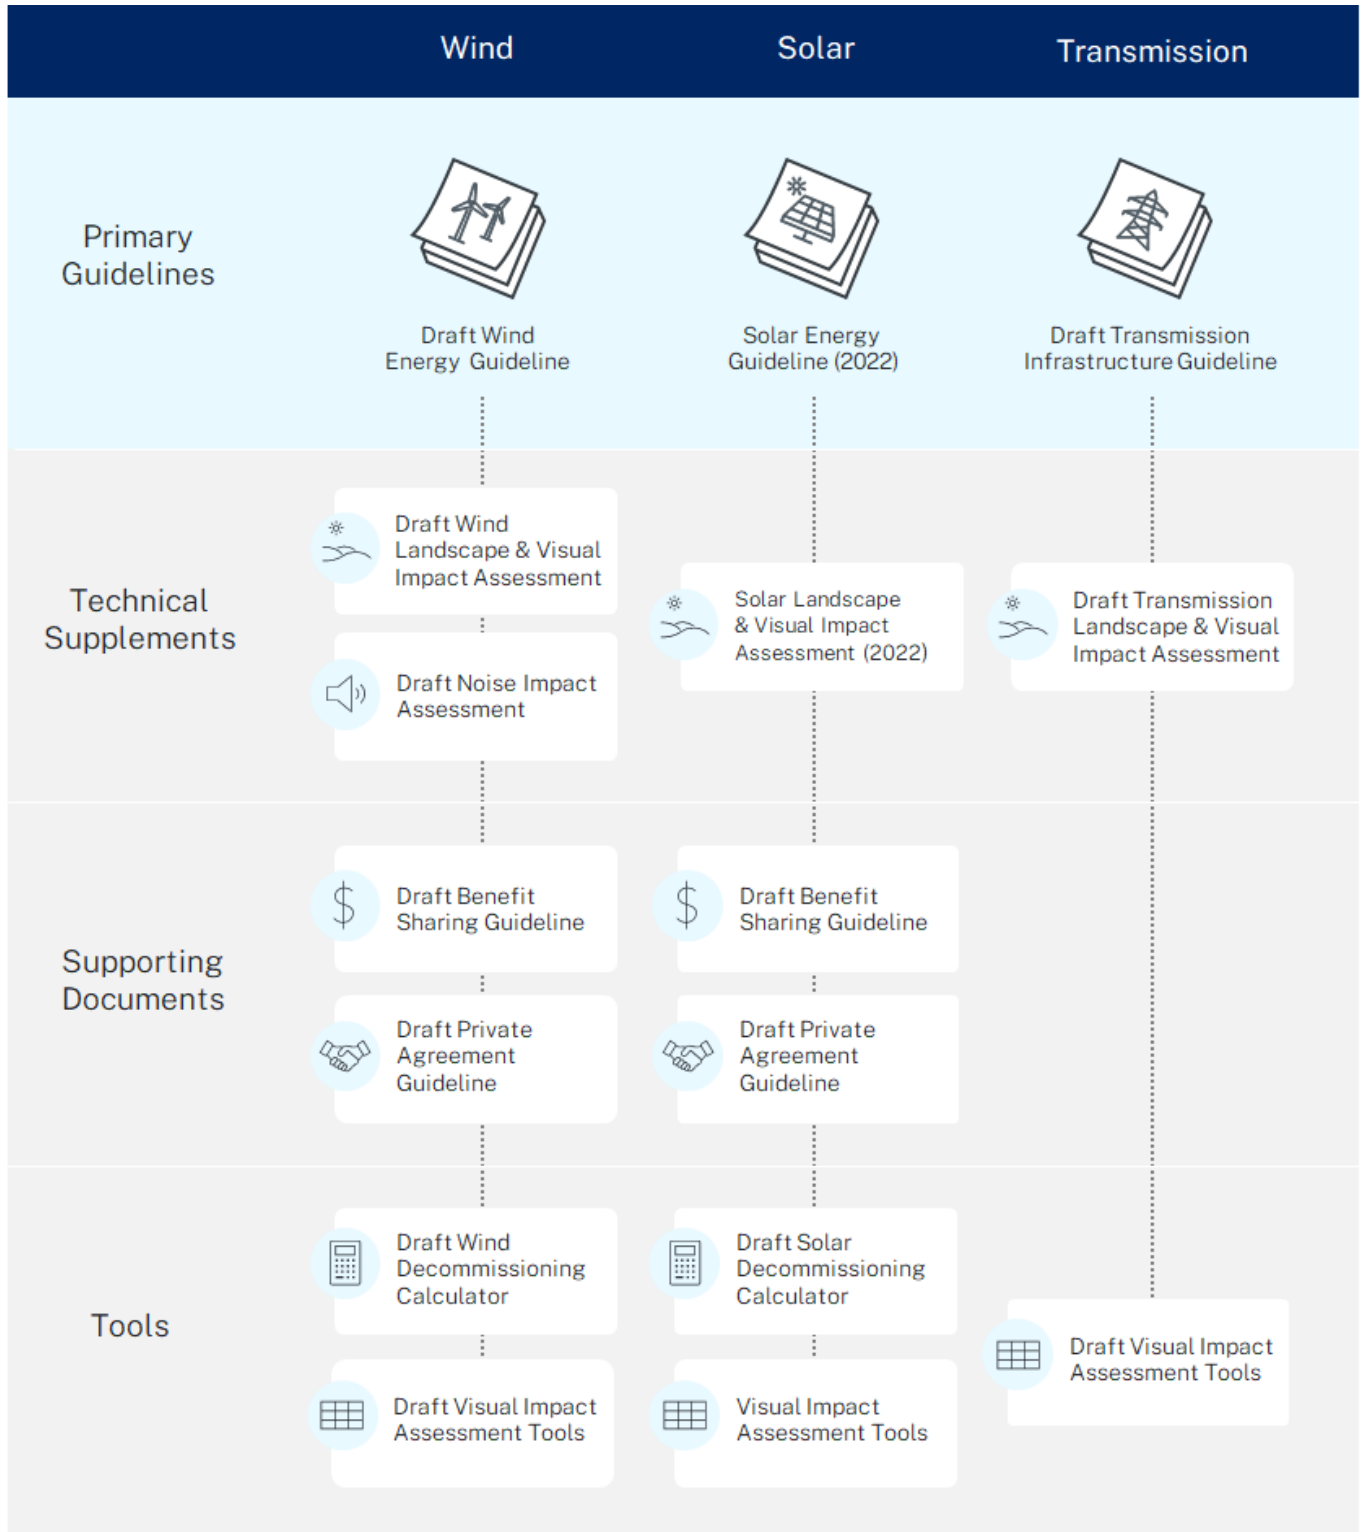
| | Wind | Solar | Transmission |
|---|---|---|---|
| Primary Guidelines | Draft Wind Energy Guideline | Solar Energy Guideline (2022) | Draft Transmission Infrastructure Guideline |
| Technical Supplements | Draft Wind Landscape & Visual Impact Assessment; Draft Noise Impact Assessment | Solar Landscape & Visual Impact Assessment (2022) | Draft Transmission Landscape & Visual Impact Assessment |
| Supporting Documents | Draft Benefit Sharing Guideline; Draft Private Agreement Guideline | Draft Benefit Sharing Guideline; Draft Private Agreement Guideline | |
| Tools | Draft Wind Decommissioning Calculator; Draft Visual Impact Assessment Tools | Draft Solar Decommissioning Calculator; Visual Impact Assessment Tools | Draft Visual Impact Assessment Tools |